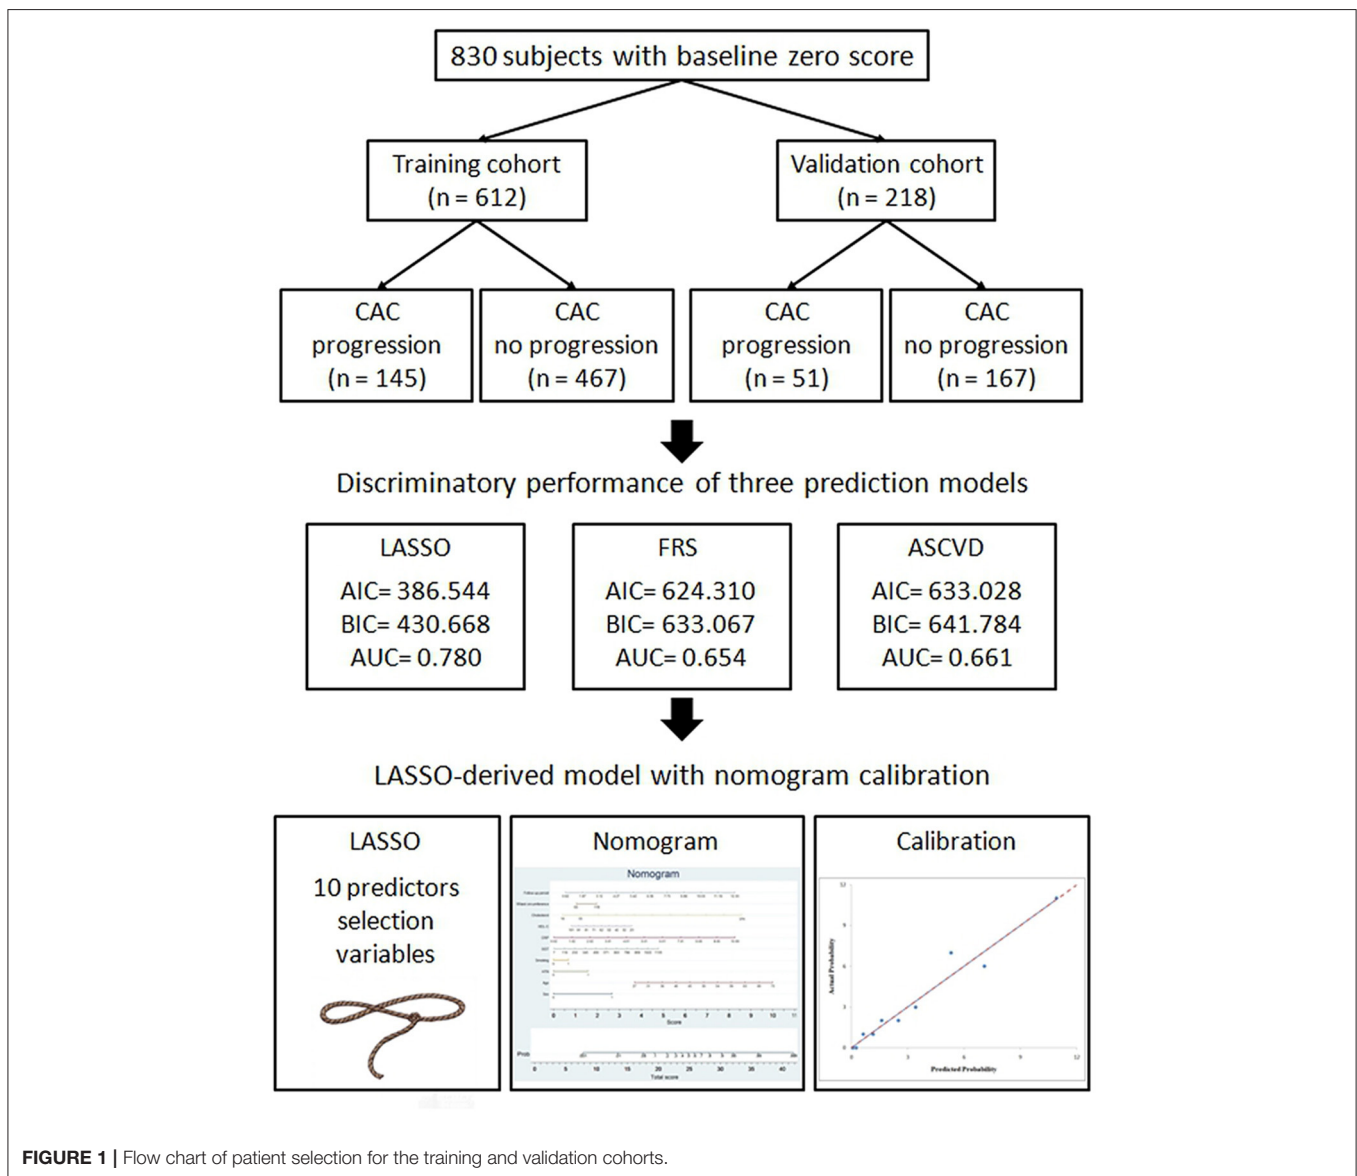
830 subjects with baseline zero score

Training cohort
(n = 612)

Validation cohort
(n = 218)

CAC
progression
(n = 145)

CAC
no progression
(n = 467)

CAC
progression
(n = 51)

CAC
no progression
(n = 167)

Discriminatory performance of three prediction models

LASSO
AIC= 386.544
BIC= 430.668
AUC= 0.780

FRS
AIC= 624.310
BIC= 633.067
AUC= 0.654

ASCVD
AIC= 633.028
BIC= 641.784
AUC= 0.661

LASSO-derived model with nomogram calibration

LASSO
10 predictors
selection
variables

Nomogram
Nomogram
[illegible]
Score
Prob
0 5 10 15 20 25 30 35 40
Total score

Calibration
Actual Probability
Predicted Probability

FIGURE 1 | Flow chart of patient selection for the training and validation cohorts.